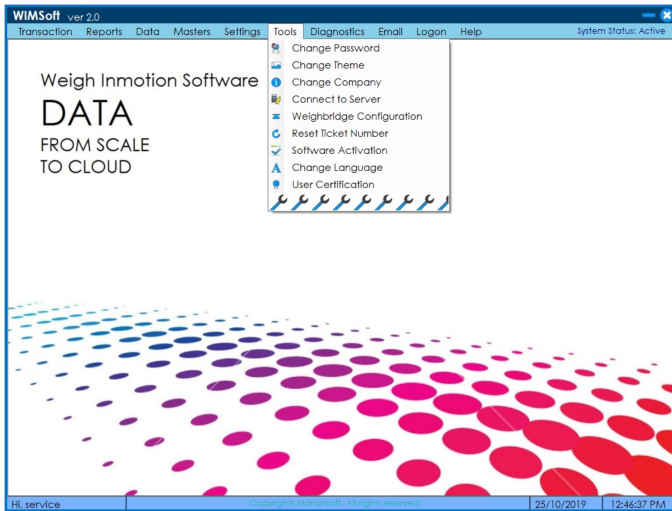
WIMSoft ver 2.0

Transaction Reports Data Masters Settings Tools Diagnostics Email Logon Help

System Status: Active

Change Password
Change Theme
Change Company
Connect to Server
Weighbridge Configuration
Reset Ticket Number
Software Activation
Change Language
User Certification

Weigh Inmotion Software

DATA

FROM SCALE
TO CLOUD

Hi, service

Copyrights Makronsoft - All rights reserved.

25/10/2019

12:46:37 PM